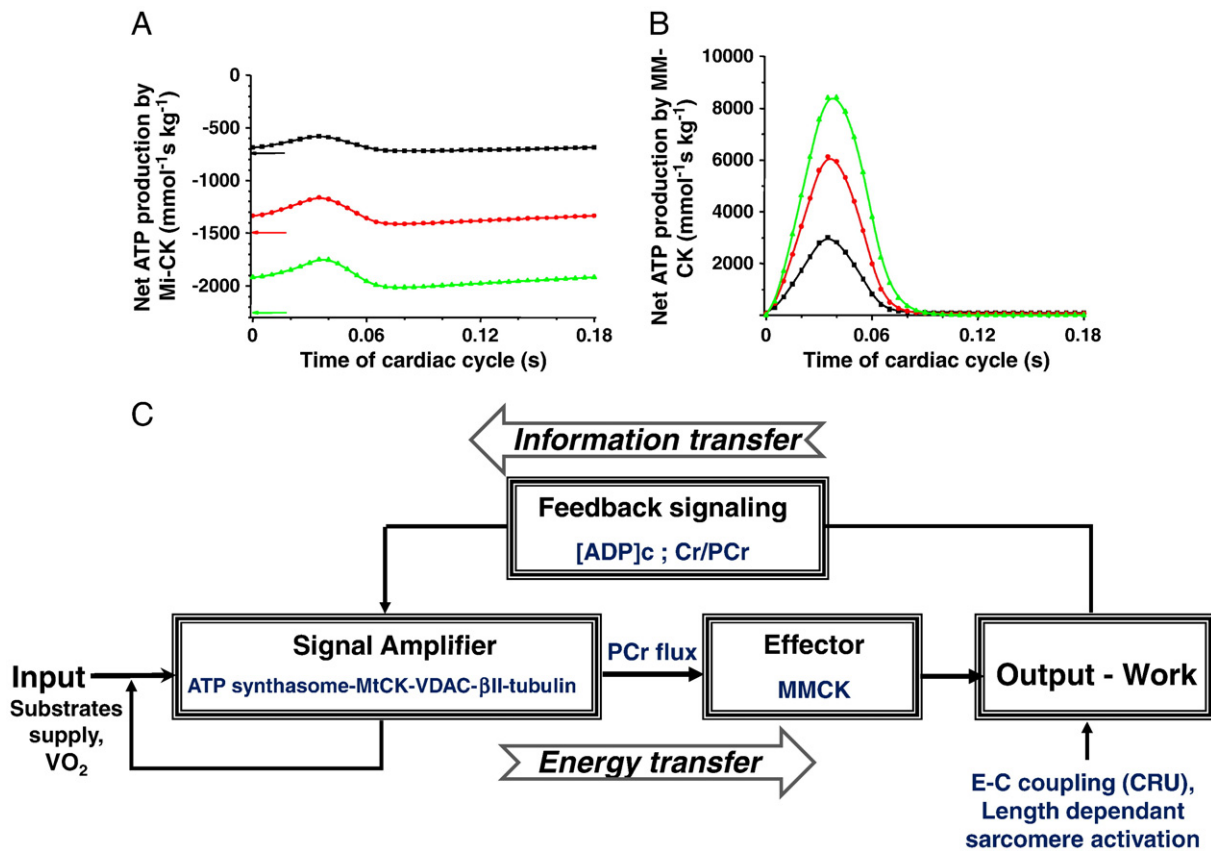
A

Net ATP production by Mi-CK ($mmol^{-1}s\ kg^{-1}$)

0
-500
-1000
-1500
-2000

0
0.06
0.12
0.18

Time of cardiac cycle (s)

B

Net ATP production by MM-CK ($mmol^{-1}s\ kg^{-1}$)

10000
8000
6000
4000
2000

0
0.06
0.12
0.18

Time of cardiac cycle (s)

C

Information transfer

Feedback signaling

[ADP]c ; Cr/PCr

Input

Substrates supply, $VO_2$

Signal Amplifier

ATP synthasome-MtCK-VDAC-βII-tubulin

PCr flux

Effector

MMCK

Output - Work

Energy transfer

E-C coupling (CRU), Length dependant sarcomere activation